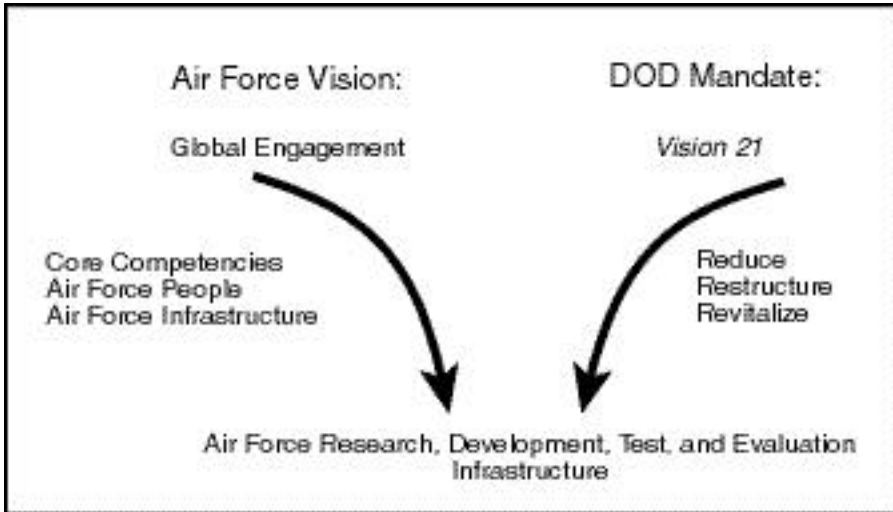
Air Force Vision:

Global Engagement

DOD Mandate:

*Vision 21*

Core Competencies
Air Force People
Air Force Infrastructure

Reduce
Restructure
Revitalize

Air Force Research, Development, Test, and Evaluation Infrastructure